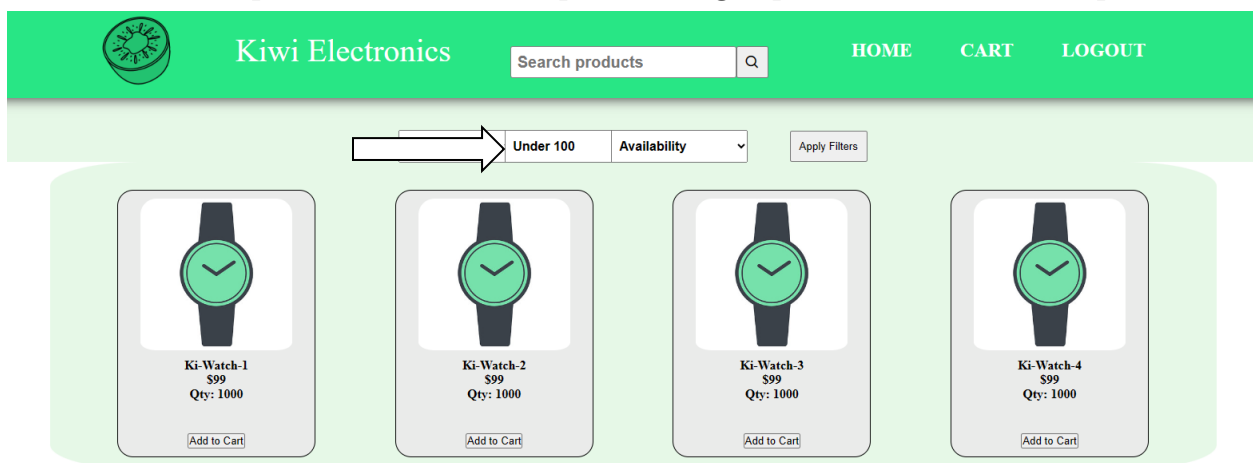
Kiwi Electronics

Search products

HOME CART LOGOUT

Under 100 Availability Apply Filters

Ki-Watch-1
$99
Qty: 1000
Add to Cart

Ki-Watch-2
$99
Qty: 1000
Add to Cart

Ki-Watch-3
$99
Qty: 1000
Add to Cart

Ki-Watch-4
$99
Qty: 1000
Add to Cart